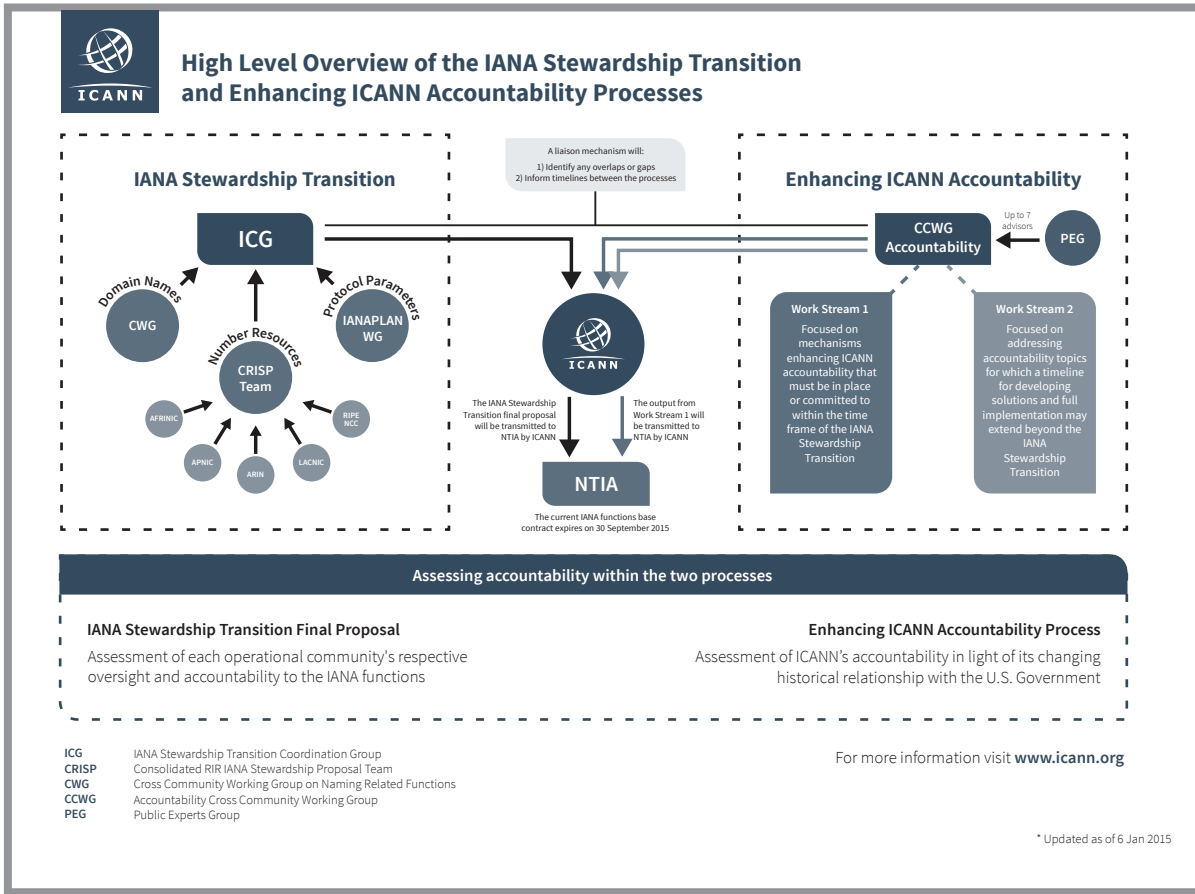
ICANN

High Level Overview of the IANA Stewardship Transition and Enhancing ICANN Accountability Processes

IANA Stewardship Transition

ICG

Domain Names

CWG

Protocol Parameters

IANAPLAN WG

Number Resources

CRISP Team

AFRINIC

APNIC

ARIN

LACNIC

RIPE NCC

A liaison mechanism will:
1) Identify any overlaps or gaps
2) Inform timelines between the processes

ICANN

The IANA Stewardship Transition final proposal will be transmitted to NTIA by ICANN

The output from Work Stream 1 will be transmitted to NTIA by ICANN

NTIA

The current IANA functions base contract expires on 30 September 2015

Enhancing ICANN Accountability

CCWG Accountability

Up to 7 advisors

PEG

Work Stream 1
Focused on mechanisms enhancing ICANN accountability that must be in place or committed to within the time frame of the IANA Stewardship Transition

Work Stream 2
Focused on addressing accountability topics for which a timeline for developing solutions and full implementation may extend beyond the IANA Stewardship Transition

Assessing accountability within the two processes

IANA Stewardship Transition Final Proposal
Assessment of each operational community's respective oversight and accountability to the IANA functions

Enhancing ICANN Accountability Process
Assessment of ICANN's accountability in light of its changing historical relationship with the U.S. Government

ICG IANA Stewardship Transition Coordination Group
CRISP Consolidated RIR IANA Stewardship Proposal Team
CWG Cross Community Working Group on Naming Related Functions
CCWG Accountability Cross Community Working Group
PEG Public Experts Group

For more information visit www.icann.org

* Updated as of 6 Jan 2015